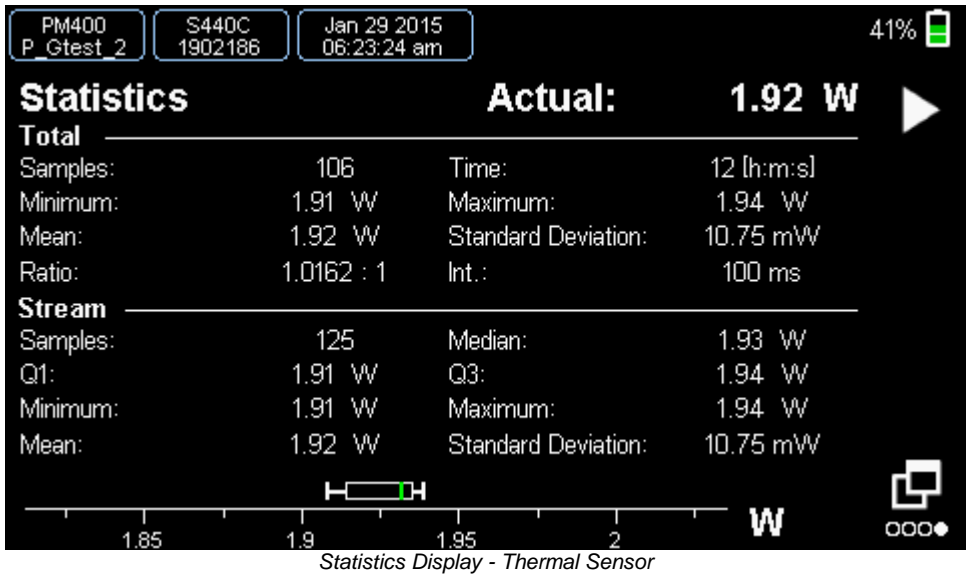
PM400
P_Gtest_2

S440C
1902186

Jan 29 2015
06:23:24 am

41%

Statistics Actual: 1.92 W

Total

| | | | |
|---|---|---|---|
| Samples: | 106 | Time: | 12 [h:m:s] |
| Minimum: | 1.91 W | Maximum: | 1.94 W |
| Mean: | 1.92 W | Standard Deviation: | 10.75 mW |
| Ratio: | 1.0162 : 1 | Int.: | 100 ms |

Stream

| | | | |
|---|---|---|---|
| Samples: | 125 | Median: | 1.93 W |
| Q1: | 1.91 W | Q3: | 1.94 W |
| Minimum: | 1.91 W | Maximum: | 1.94 W |
| Mean: | 1.92 W | Standard Deviation: | 10.75 mW |

1.85 1.9 1.95 2 W

Statistics Display - Thermal Sensor